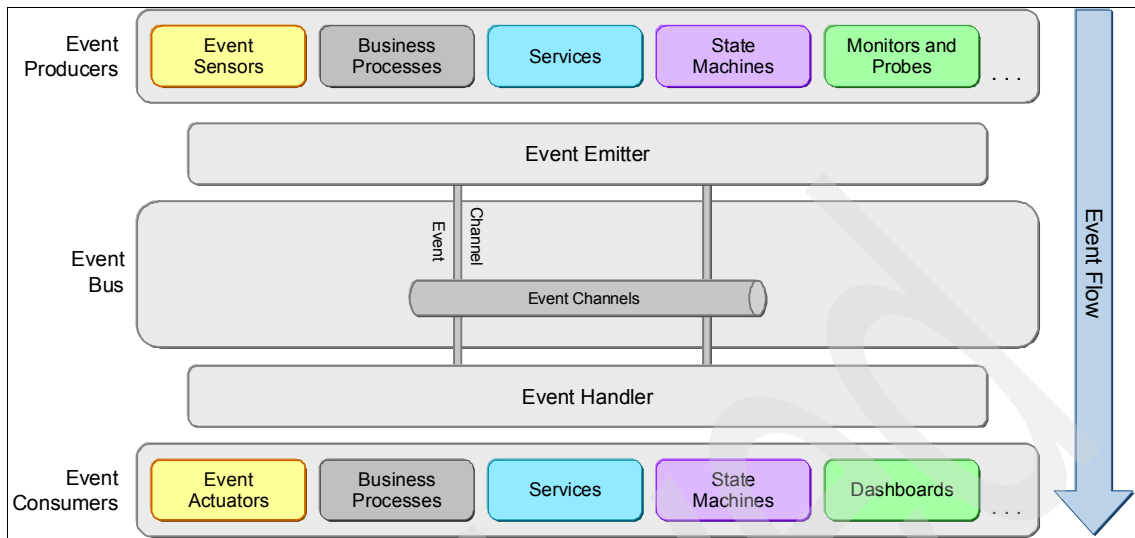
Event Producers

Event Sensors

Business Processes

Services

State Machines

Monitors and Probes

. . .

Event Emitter

Event Bus

Event

Channel

Event Channels

Event Handler

Event Consumers

Event Actuators

Business Processes

Services

State Machines

Dashboards

. . .

Event Flow